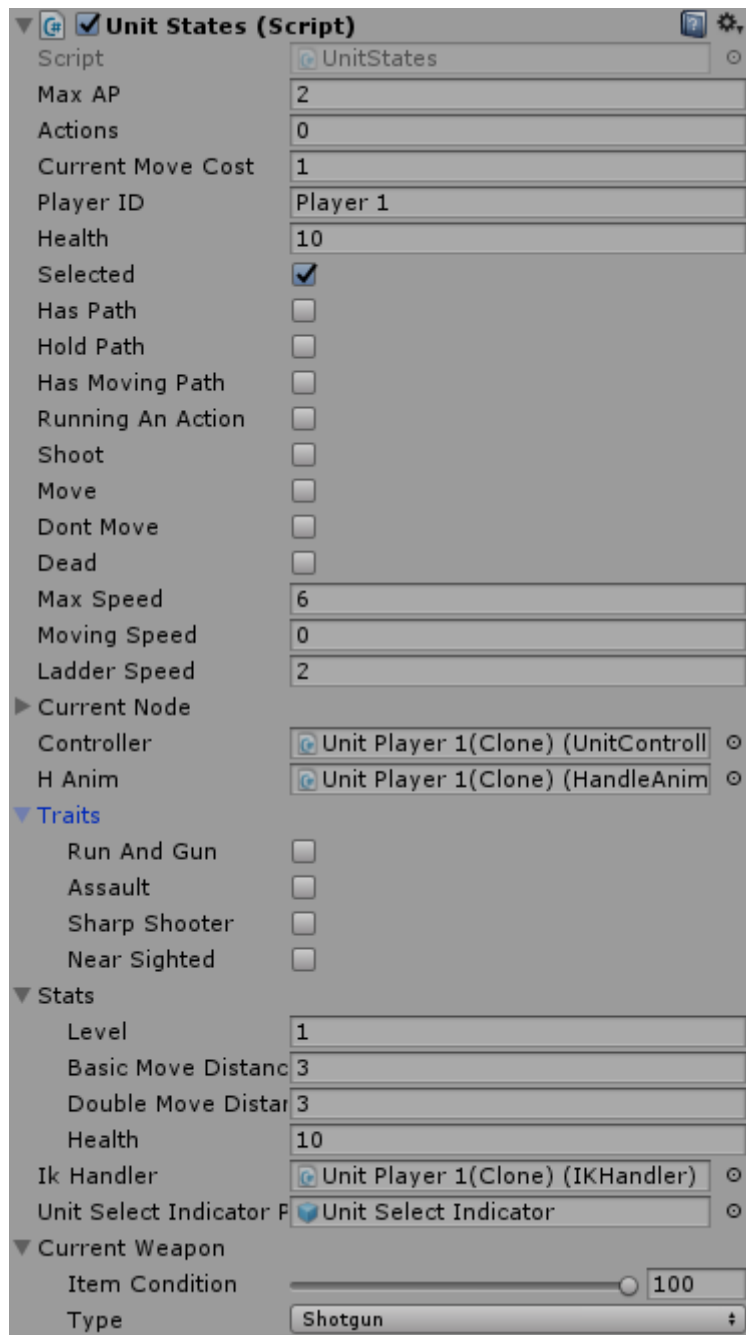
Unit States (Script)

| | |
|---|---|
| Script | UnitStates |
| Max AP | 2 |
| Actions | 0 |
| Current Move Cost | 1 |
| Player ID | Player 1 |
| Health | 10 |
| Selected | |
| Has Path | |
| Hold Path | |
| Has Moving Path | |
| Running An Action | |
| Shoot | |
| Move | |
| Dont Move | |
| Dead | |
| Max Speed | 6 |
| Moving Speed | 0 |
| Ladder Speed | 2 |
| Current Node | |
| Controller | Unit Player 1(Clone) (UnitControll |
| H Anim | Unit Player 1(Clone) (HandleAnim |
| Traits | |
| Run And Gun | |
| Assault | |
| Sharp Shooter | |
| Near Sighted | |
| Stats | |
| Level | 1 |
| Basic Move Distanc | 3 |
| Double Move Distar | 3 |
| Health | 10 |
| Ik Handler | Unit Player 1(Clone) (IKHandler) |
| Unit Select Indicator F | Unit Select Indicator |
| Current Weapon | |
| Item Condition | 100 |
| Type | Shotgun |